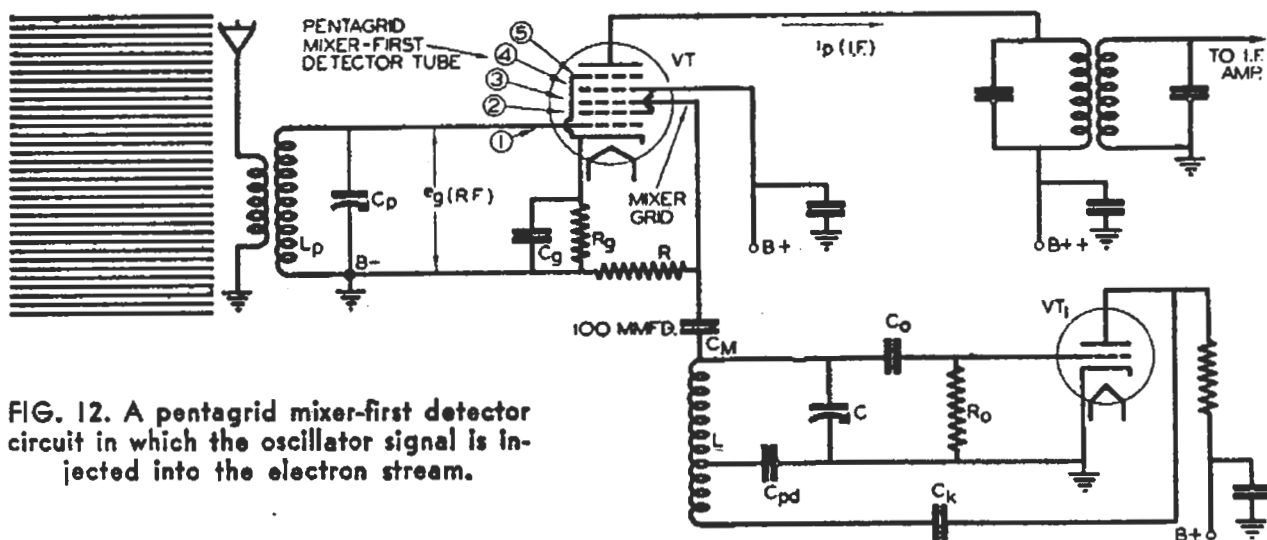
PENTAGRID MIXER-FIRST DETECTOR TUBE

5
4
3
2
1

VT

$i_p$ (I.F.)

TO I.F. AMP.

$C_p$

$e_g$ (RF)

$L_p$

B-

MIXER GRID

$C_g$

$R_g$

R

B+

B++

100 MMFD.

$C_M$

$C_o$

$VT_1$

C

$R_o$

L

$C_{pd}$

$C_k$

B+

FIG. 12. A pentagrid mixer-first detector circuit in which the oscillator signal is injected into the electron stream.